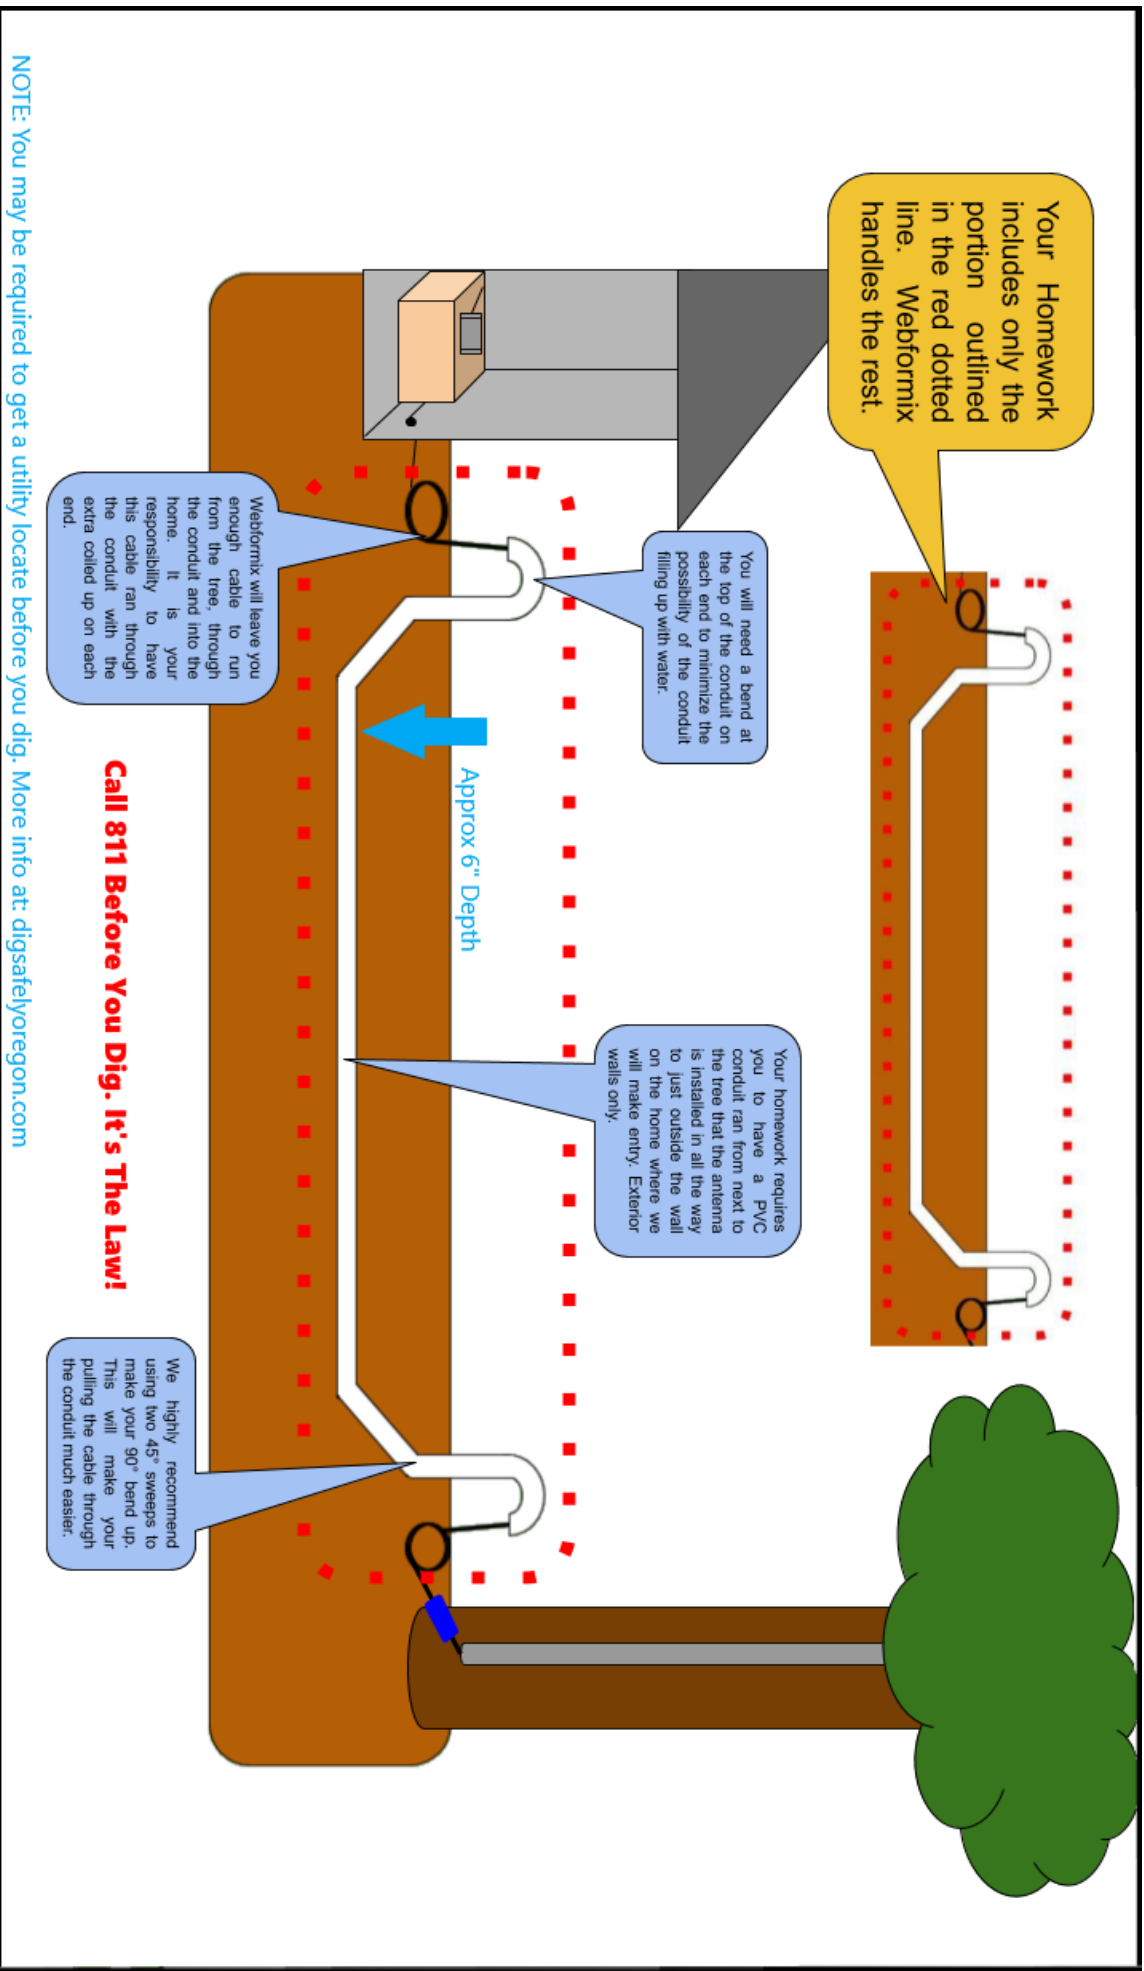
Your Homework includes only the portion outlined in the red dotted line. Webformix handles the rest.

You will need a bend at the top of the conduit on each end to minimize the possibility of the conduit filling up with water.

Webformix will leave you enough cable to run from the tree, through the conduit and into the home. It is your responsibility to have this cable ran through the conduit with the extra coiled up on each end.

Approx 6" Depth

Your homework requires you to have a PVC conduit ran from next to the tree that the antenna is installed in all the way to just outside the wall on the home where we will make entry. Exterior walls only.

Call 811 Before You Dig. It's The Law!

We highly recommend using two 45° sweeps to make your 90° bend up. This will make your pulling the cable through the conduit much easier.

NOTE: You may be required to get a utility locate before you dig. More info at: digsafelyoregon.com